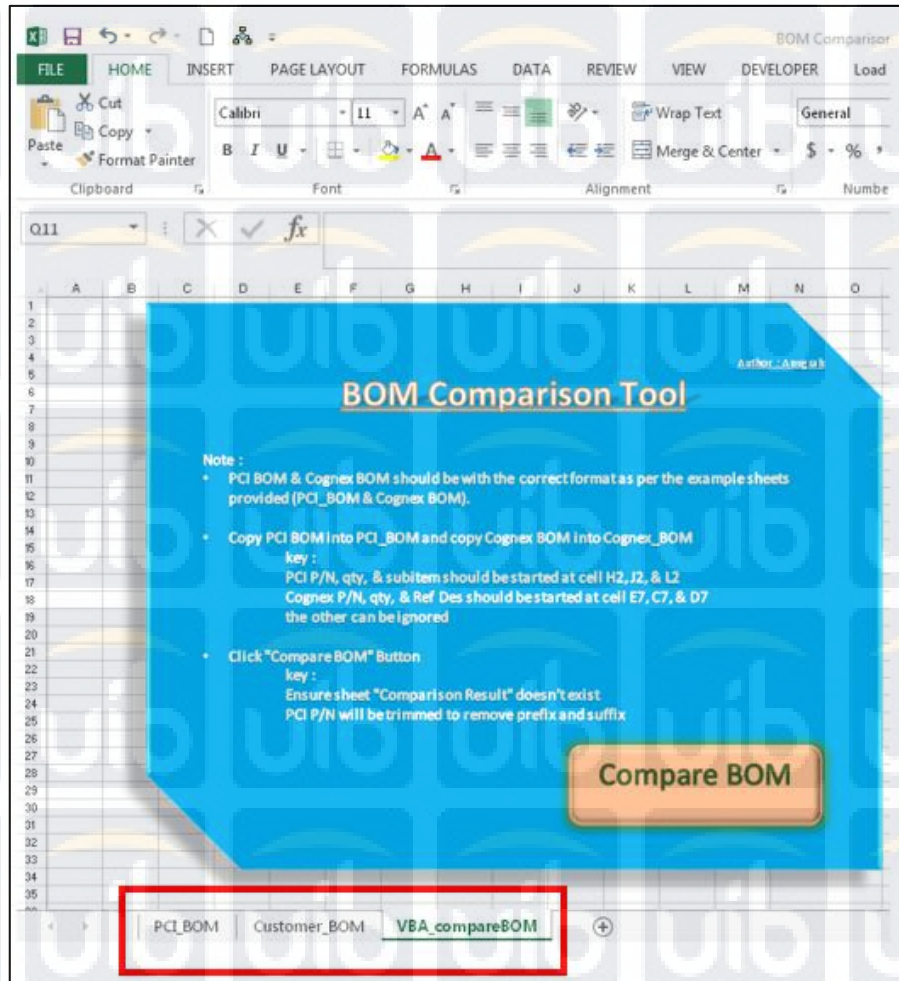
BOM Comparisor

FILE HOME INSERT PAGE LAYOUT FORMULAS DATA REVIEW VIEW DEVELOPER Load

Paste Cut Copy Format Painter Calibri 11 Wrap Text Merge & Center General $ %

Clipboard Font Alignment Numbe

Q11 $fx$

A B C D E F G H I J K L M N O

1 2 3 4 5 6 7 8 9 10 11 12 13 14 15 16 17 18 19 20 21 22 23 24 25 26 27 28 29 30 31 32 33 34 35

Author : Amgah

BOM Comparison Tool

Note :
• PCI BOM & Cognex BOM should be with the correct format as per the example sheets provided (PCI_BOM & Cognex BOM).

• Copy PCI BOM into PCI_BOM and copy Cognex BOM into Cognex_BOM
key :
PCI P/N, qty, & subitem should be started at cell H2, J2, & L2
Cognex P/N, qty, & Ref Des should be started at cell E7, C7, & D7
the other can be ignored

• Click "Compare BOM" Button
key :
Ensure sheet "Comparison Result" doesn't exist
PCI P/N will be trimmed to remove prefix and suffix

Compare BOM

PCI_BOM Customer_BOM VBA_compareBOM